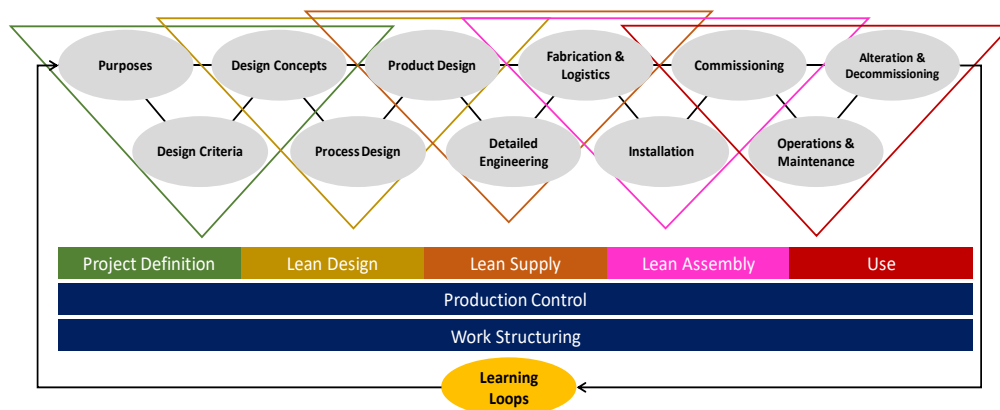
Purposes

Design Concepts

Product Design

Fabrication & Logistics

Commissioning

Alteration & Decommissioning

Design Criteria

Process Design

Detailed Engineering

Installation

Operations & Maintenance

| Project Definition | Lean Design | Lean Supply | Lean Assembly | Use |
|---|---|---|---|---|

Production Control

Work Structuring

Learning Loops